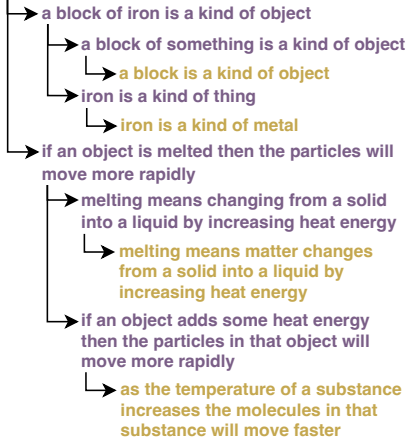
a block of iron is a kind of object

a block of something is a kind of object

a block is a kind of object

iron is a kind of thing

iron is a kind of metal

if an object is melted then the particles will move more rapidly

melting means changing from a solid into a liquid by increasing heat energy

melting means matter changes from a solid into a liquid by increasing heat energy

if an object adds some heat energy then the particles in that object will move more rapidly

as the temperature of a substance increases the molecules in that substance will move faster